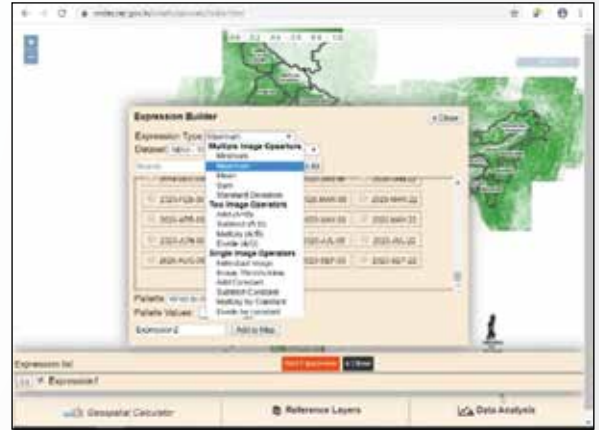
Expression Builder

x Close

Expression Type: Maximum

Dataset: NDVI

Multiple Image Operators
Minimum
Maximum
Mean
Sum
Standard Deviation
Two Image Operators
Add (A+B)
Subtract (A-B)
Multiply (A*B)
Divide (A/B)
Single Image Operators
Add/Subtract Image
Scale, Min/Max/Mean
Add Constant
Subtract Constant
Multiply by Constant
Divide by constant

2020-FEB-05
2020-APR-05
2020-JUN-05
2020-AUG-05

2020-MAR-05
2020-MAY-05
2020-JUL-05
2020-SEP-05

2020-MAR-22
2020-MAY-22
2020-JUL-22
2020-SEP-22

Palette:
Palette Values:
Expression2
Add to Map

Expression list
Apply Expression
x Clear
Expression1

Geospatial Calculator
Reference Layers
Data Analysis